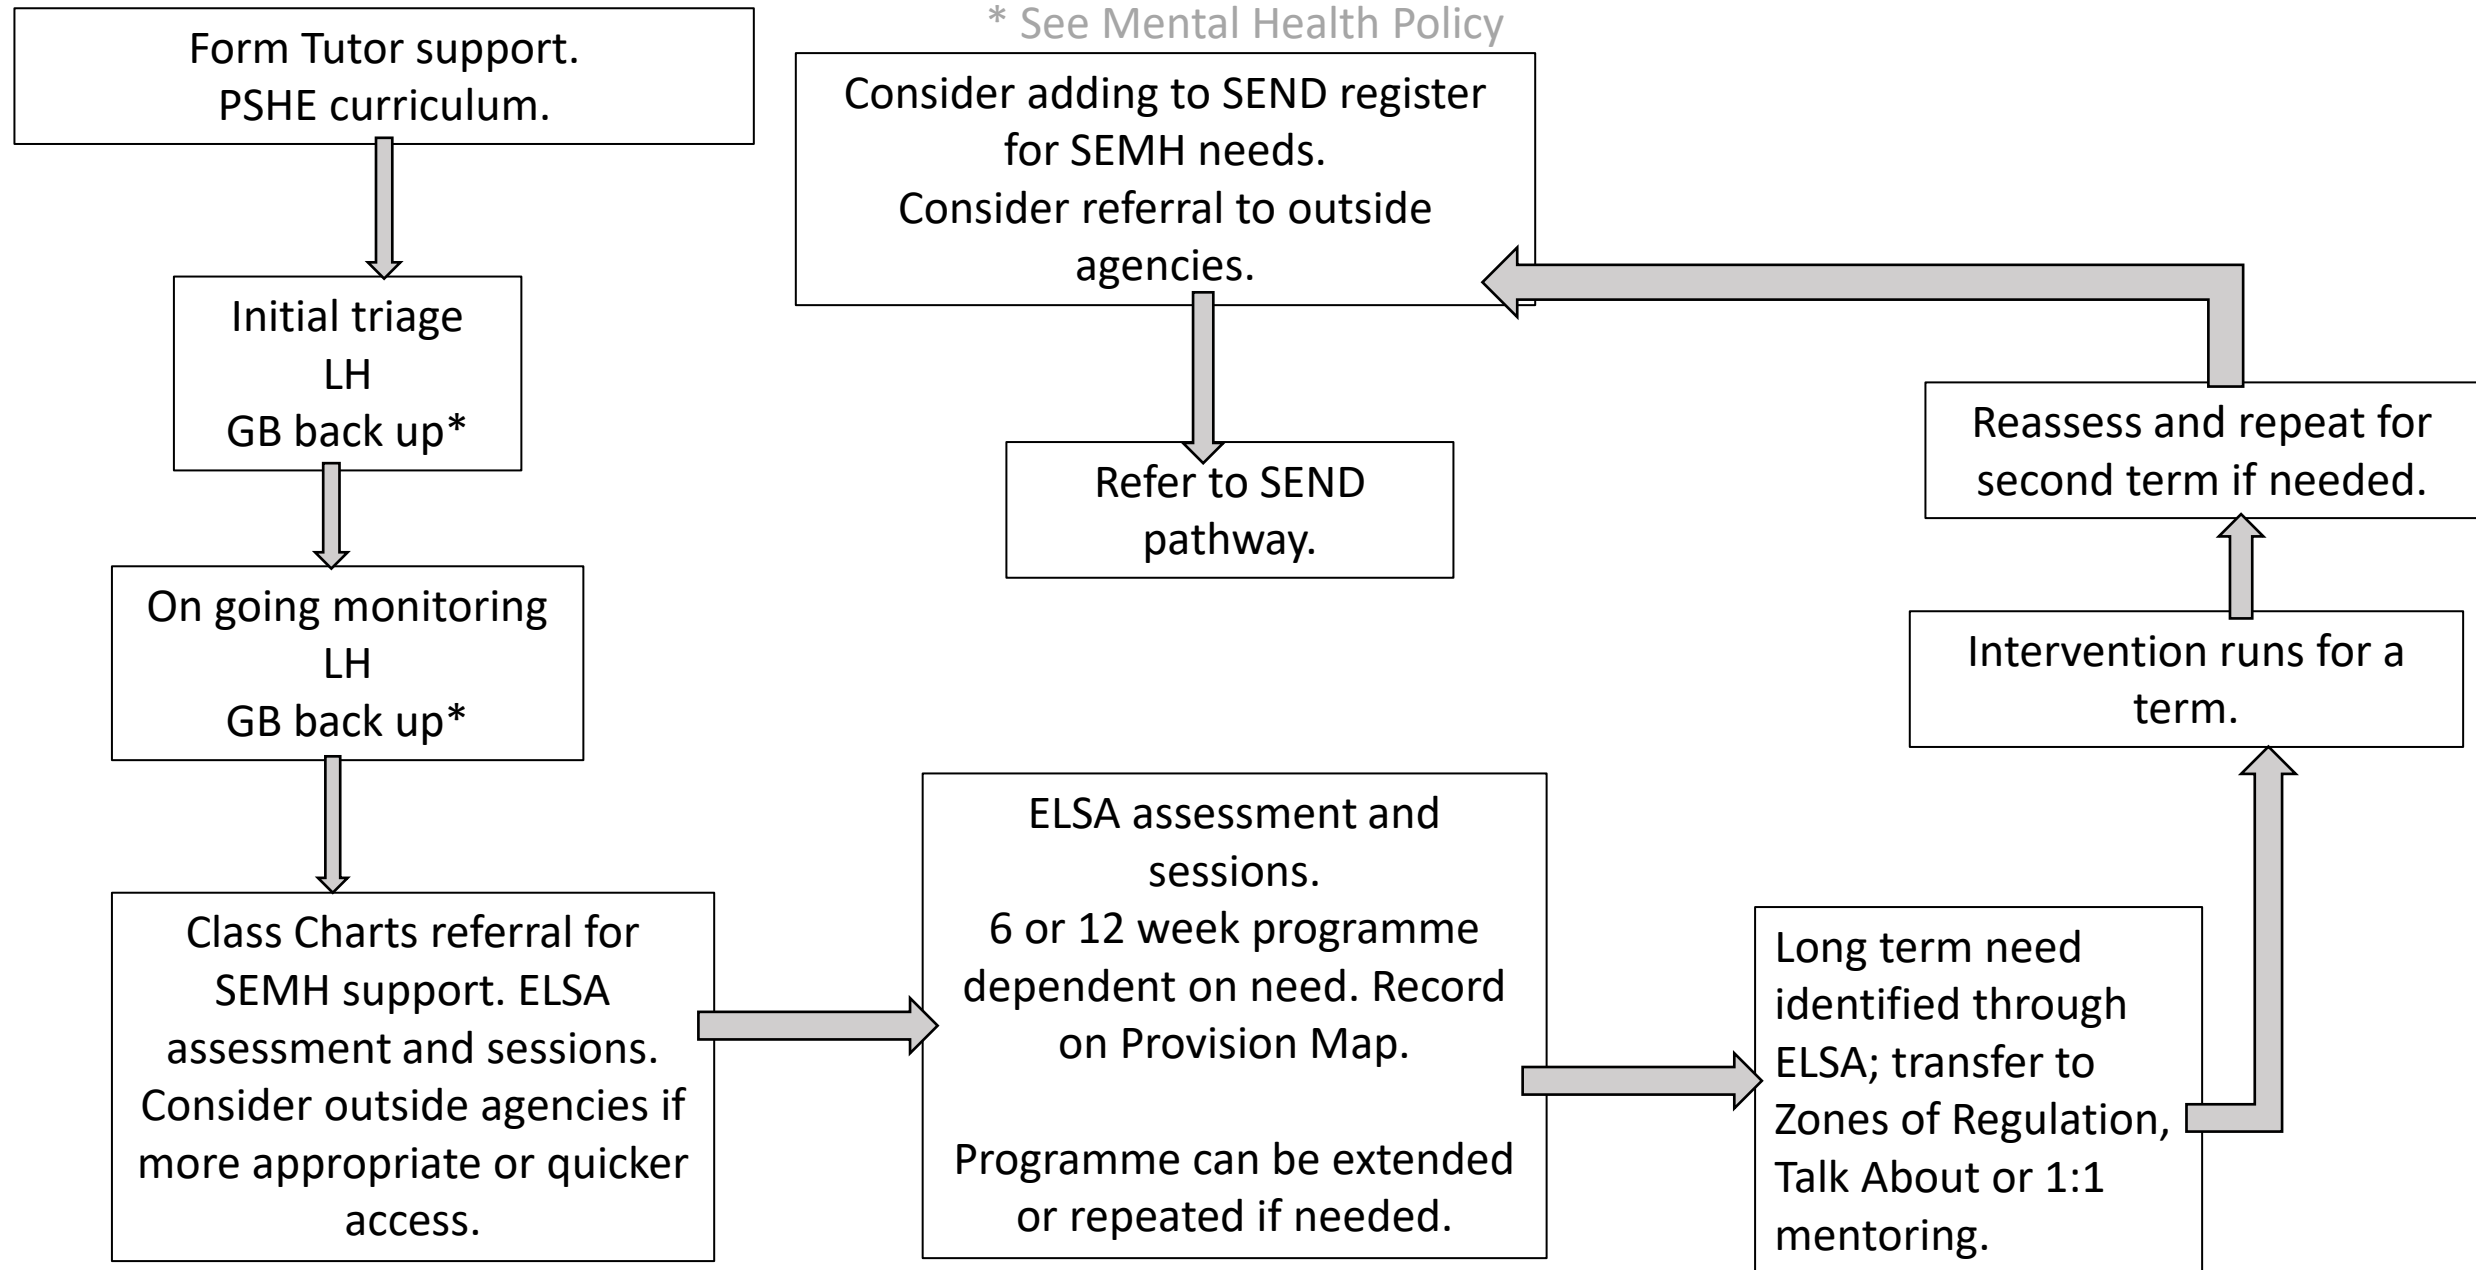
Form Tutor support.
PSHE curriculum.

Initial triage
LH
GB back up*

On going monitoring
LH
GB back up*

Class Charts referral for SEMH support. ELSA assessment and sessions. Consider outside agencies if more appropriate or quicker access.

ELSA assessment and sessions.
6 or 12 week programme dependent on need. Record on Provision Map.

Programme can be extended or repeated if needed.

Long term need identified through ELSA; transfer to Zones of Regulation, Talk About or 1:1 mentoring.

Intervention runs for a term.

Reassess and repeat for second term if needed.

* See Mental Health Policy

Consider adding to SEND register for SEMH needs.
Consider referral to outside agencies.

Refer to SEND pathway.